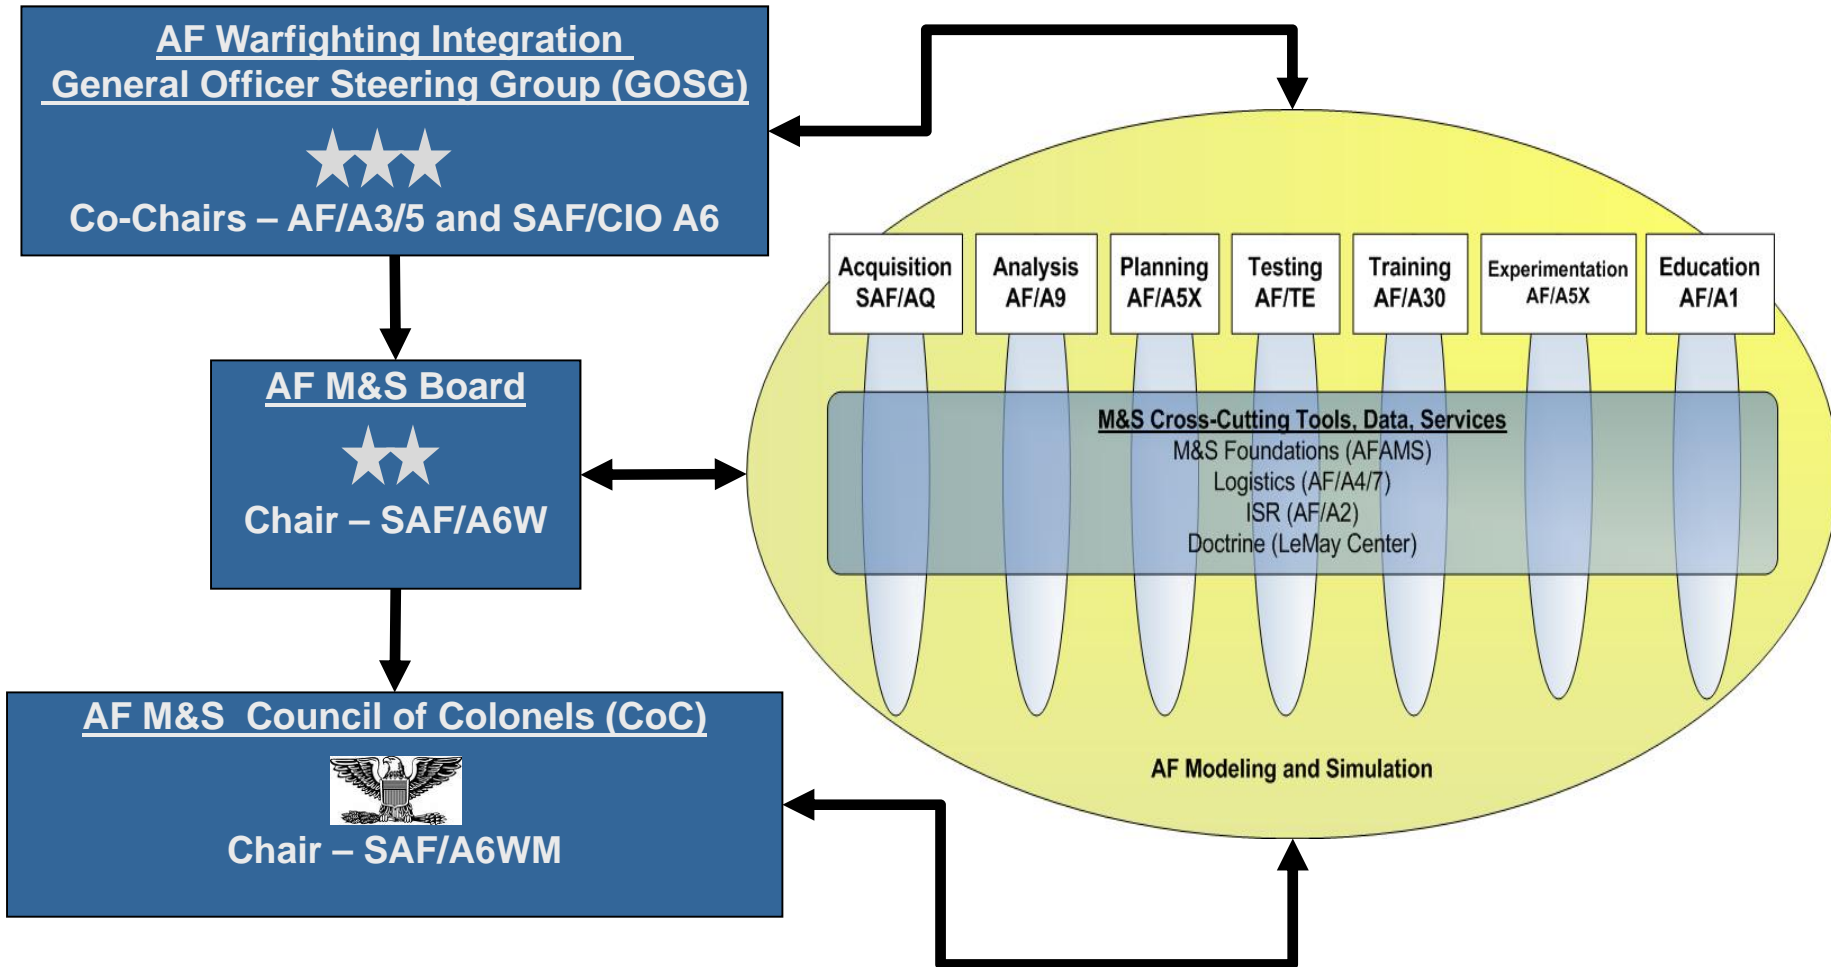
AF Warfighting Integration General Officer Steering Group (GOSG)

Co-Chairs – AF/A3/5 and SAF/CIO A6

AF M&S Board

Chair – SAF/A6W

AF M&S Council of Colonels (CoC)

Chair – SAF/A6WM

Acquisition SAF/AQ

Analysis AF/A9

Planning AF/A5X

Testing AF/TE

Training AF/A30

Experimentation AF/A5X

Education AF/A1

M&S Cross-Cutting Tools, Data, Services
M&S Foundations (AFAMS)
Logistics (AF/A4/7)
ISR (AF/A2)
Doctrine (LeMay Center)

AF Modeling and Simulation